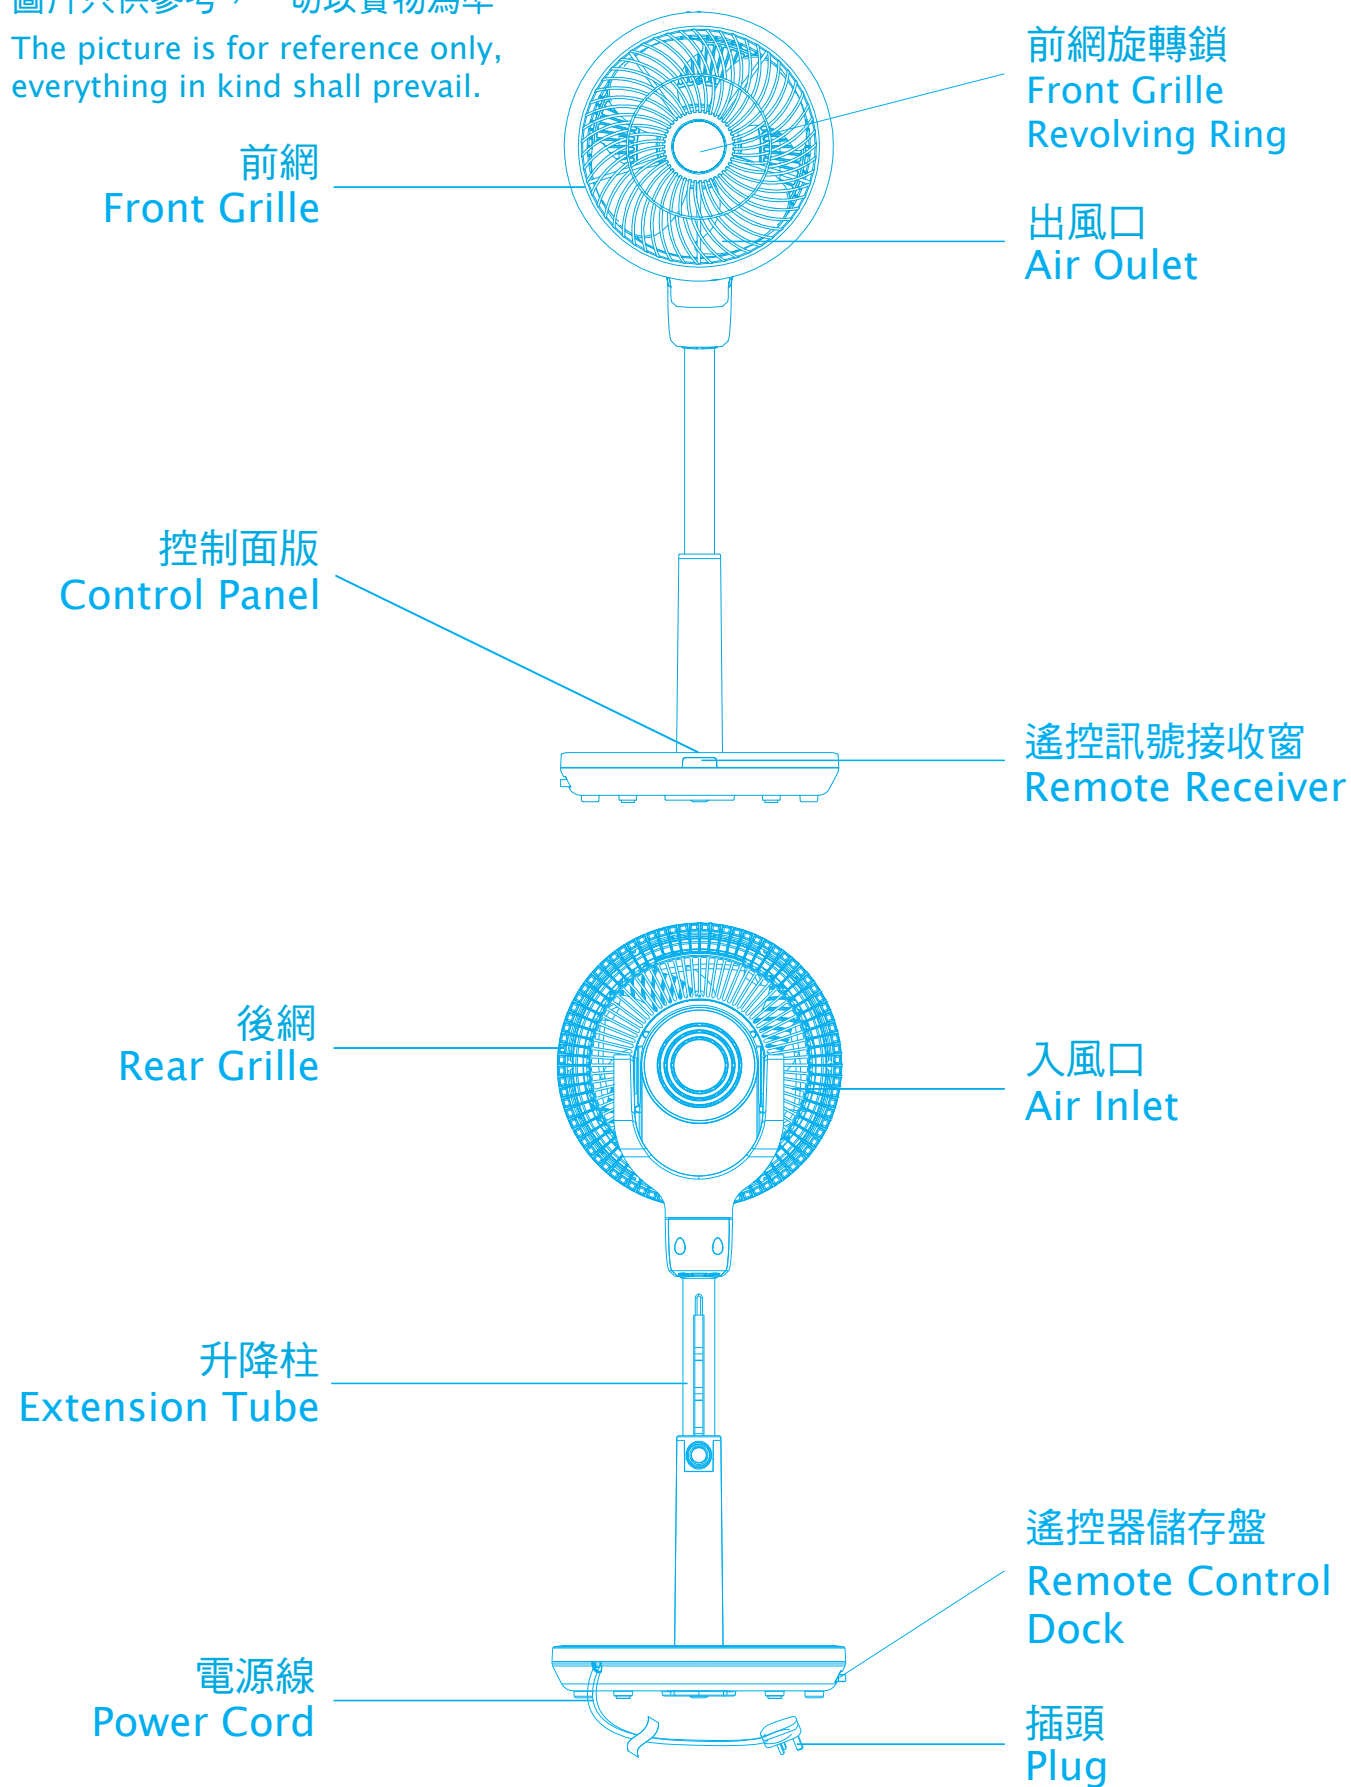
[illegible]
The picture is for reference only, everything in kind shall prevail.

前網旋轉鎖
Front Grille
Revolving Ring

前網
Front Grille

出風口
Air Oulet

控制面版
Control Panel

遙控訊號接收窗
Remote Receiver

後網
Rear Grille

入風口
Air Inlet

升降柱
Extension Tube

遙控器儲存盤
Remote Control
Dock

電源線
Power Cord

插頭
Plug